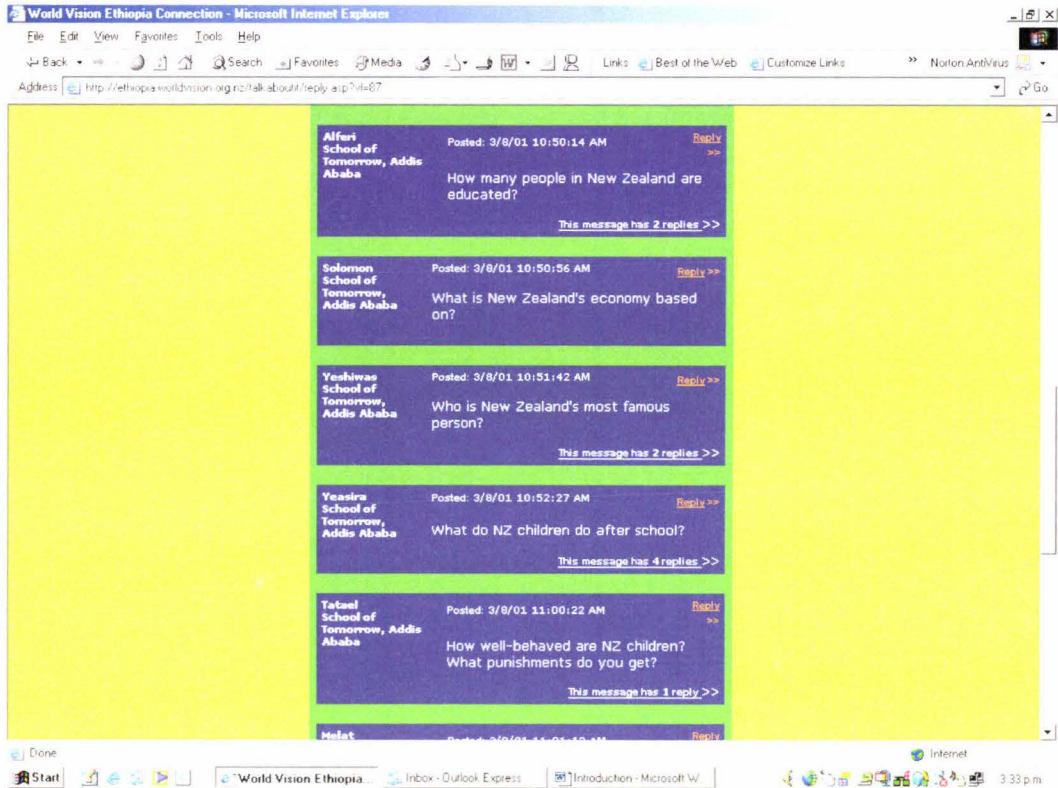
World Vision Ethiopia Connection - Microsoft Internet Explorer

File Edit View Favorites Tools Help

Back Search Favorites Media Links Best of the Web Customize Links » Norton AntiVirus

Address http://ethiopia.worldvision.org.nz/talkabout/reply.asp?id=87 Go

Alferi School of Tomorrow, Addis Ababa
Posted: 3/8/01 10:50:14 AM
Reply >>
How many people in New Zealand are educated?
This message has 2 replies >>

Solomon School of Tomorrow, Addis Ababa
Posted: 3/8/01 10:50:56 AM
Reply >>
What is New Zealand's economy based on?

Yeshiwas School of Tomorrow, Addis Ababa
Posted: 3/8/01 10:51:42 AM
Reply >>
Who is New Zealand's most famous person?
This message has 2 replies >>

Yeasira School of Tomorrow, Addis Ababa
Posted: 3/8/01 10:52:27 AM
Reply >>
What do NZ children do after school?
This message has 4 replies >>

Tatael School of Tomorrow, Addis Ababa
Posted: 3/8/01 11:00:22 AM
Reply >>
How well-behaved are NZ children? What punishments do you get?
This message has 1 reply >>

Melat
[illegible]
Reply

Done
Internet

Start World Vision Ethiopia... Inbox - Outlook Express Introduction - Microsoft W... 3:33 p.m.